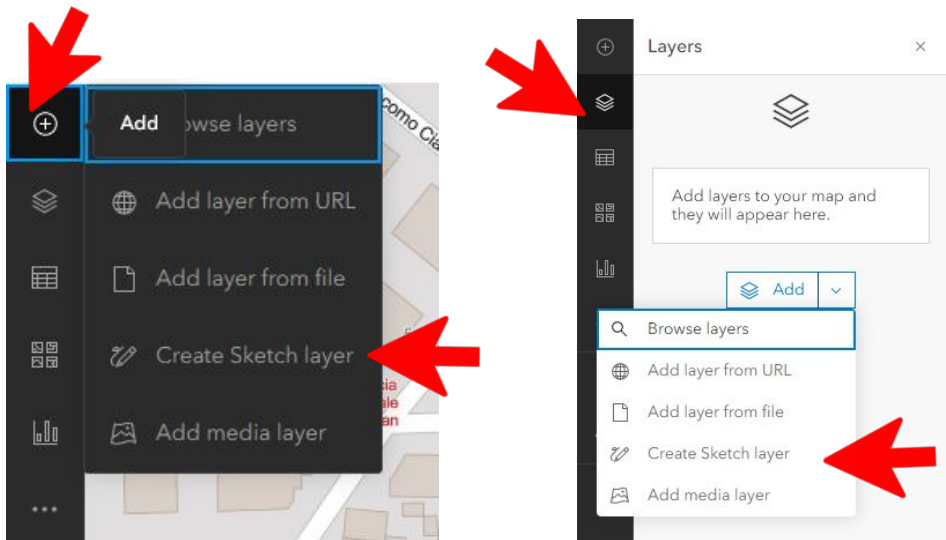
Add
owse layers
Add layer from URL
Add layer from file
Create Sketch layer
Add media layer

Layers
×
Add layers to your map and they will appear here.
Add
Browse layers
Add layer from URL
Add layer from file
Create Sketch layer
Add media layer